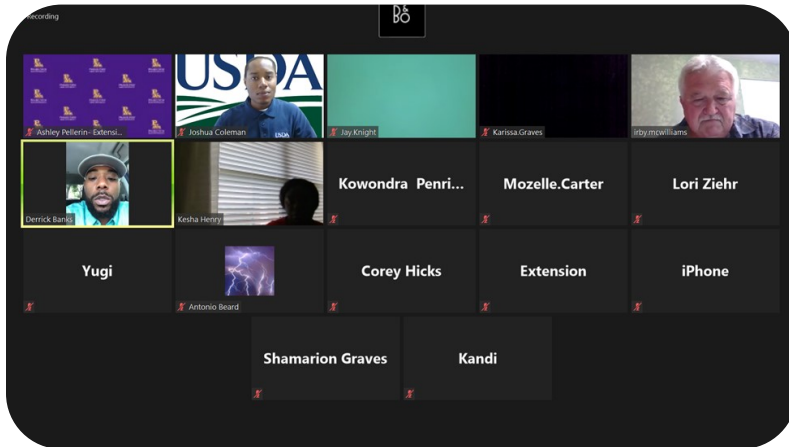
Recording

B&O

USDA

Ashley Pellerin- Extensi...

Joshua Coleman

Jay.Knight

Karissa.Graves

irby.mcwilliams

Derrick Banks

Kesha Henry

Kowondra Penri...

Mozelle.Carter

Lori Ziehr

Yugi

Antonio Beard

Corey Hicks

Extension

iPhone

Shamarion Graves

Kandi